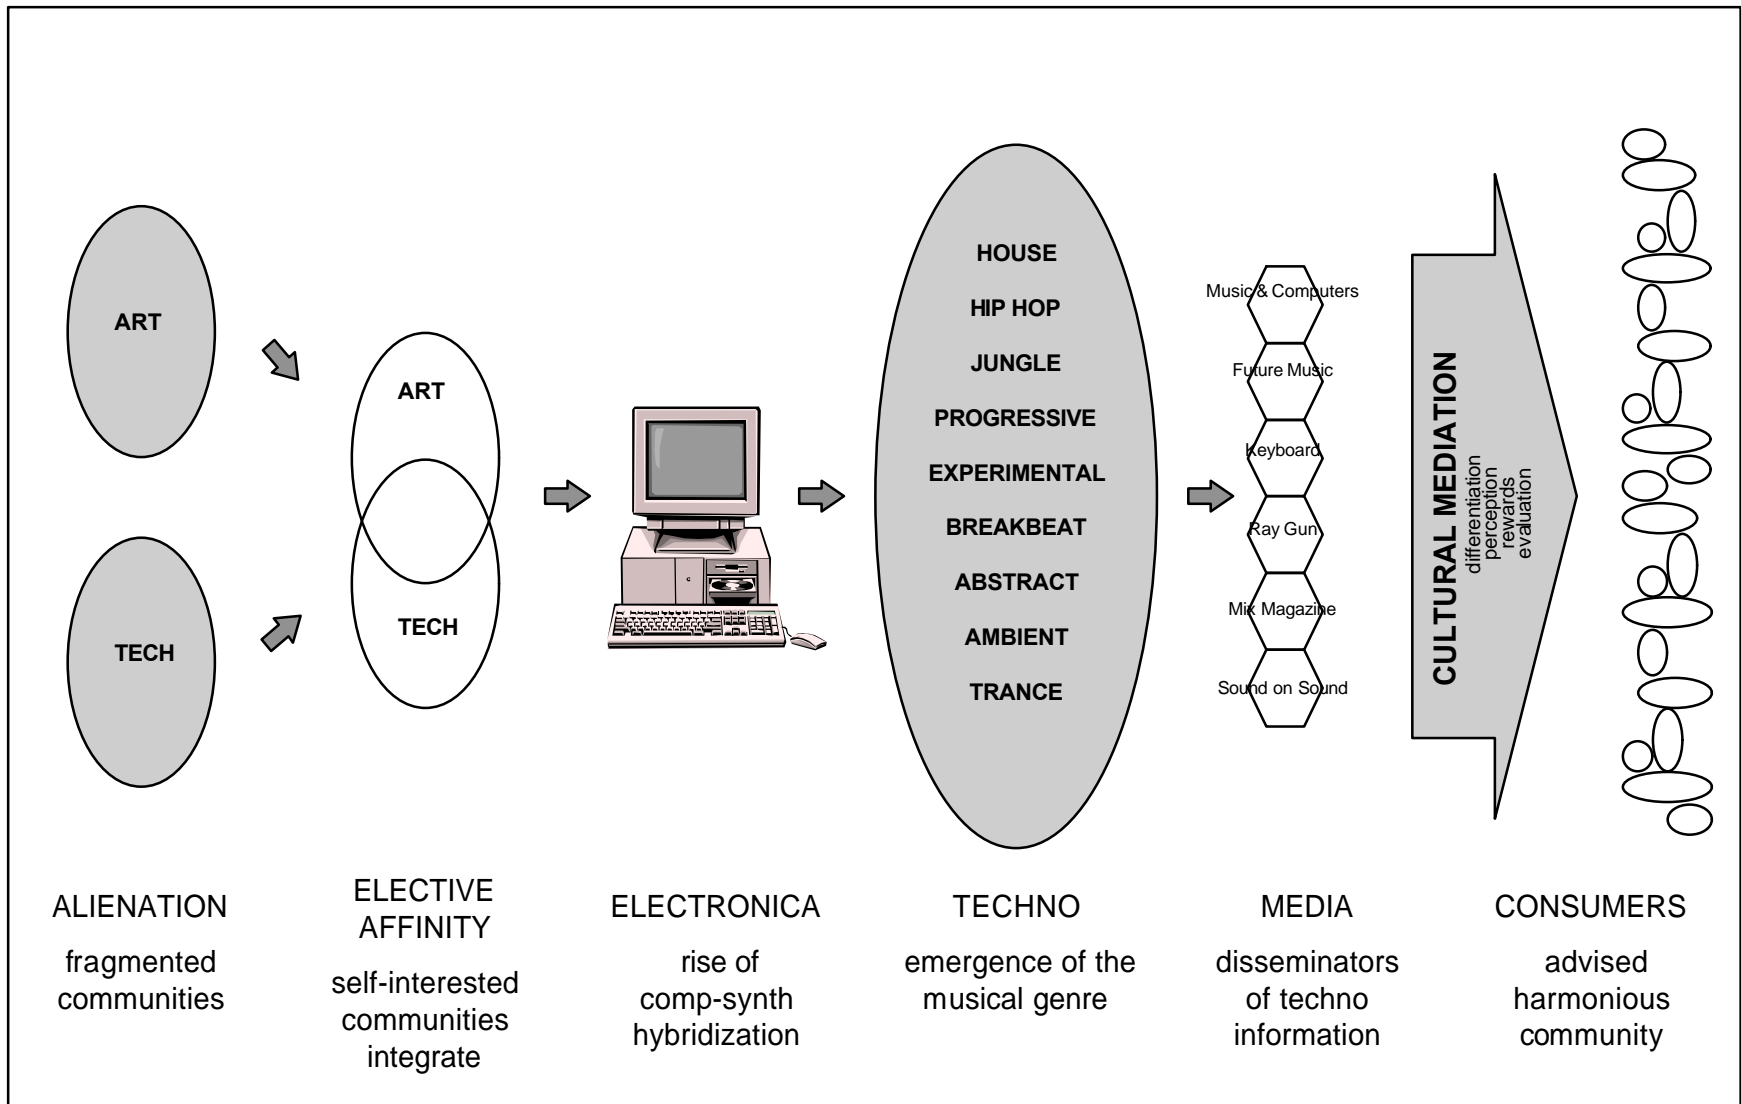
ART

TECH

ART

TECH

HOUSE
HIP HOP
JUNGLE
PROGRESSIVE
EXPERIMENTAL
BREAKBEAT
ABSTRACT
AMBIENT
TRANCE

Music & Computers
Future Music
Keyboard
Ray Gun
Mix Magazine
Sound on Sound

CULTURAL MEDIATION
differentiation
perception
rewards
evaluation

ALIENATION
fragmented communities

ELECTIVE AFFINITY
self-interested communities integrate

ELECTRONICA
rise of comp-synth hybridization

TECHNO
emergence of the musical genre

MEDIA
disseminators of techno information

CONSUMERS
advised harmonious community